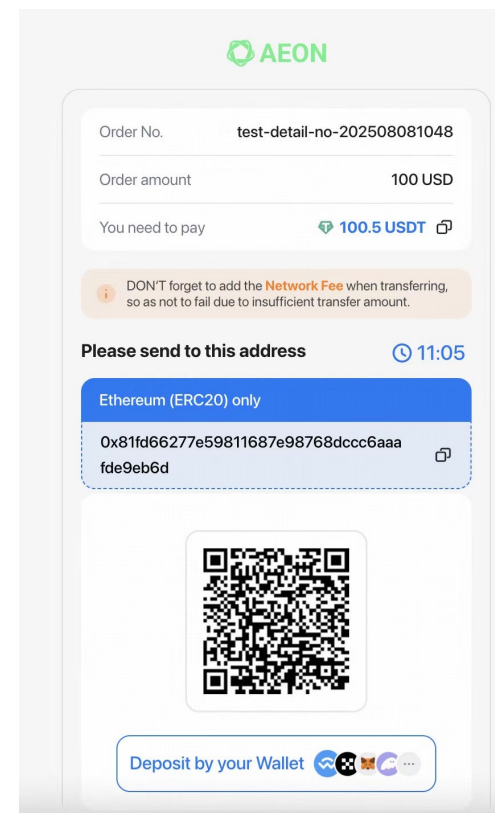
AEON

| Order No. | test-detail-no-202508081048 |
|---|---|
| Order amount | 100 USD |
| You need to pay | 100.5 USDT |

DON'T forget to add the Network Fee when transferring, so as not to fail due to insufficient transfer amount.

Please send to this address

11:05

Ethereum (ERC20) only

0x81fd66277e59811687e98768dccc6aaafde9eb6d

Deposit by your Wallet